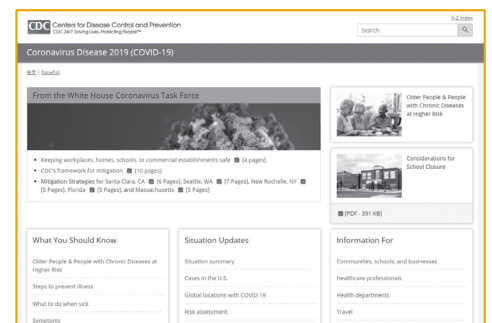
CDC Centers for Disease Control and Prevention
CDC 24/7: Saving Lives, Protecting People™

A-Z Index

Search

Coronavirus Disease 2019 (COVID-19)

中文 | Español

From the White House Coronavirus Task Force

- Keeping workplaces, homes, schools, or commercial establishments safe [4 pages]
- CDC's framework for mitigation [10 pages]
- Mitigation Strategies for Santa Clara, CA [6 Pages], Seattle, WA [7 Pages], New Rochelle, NY [5 Pages], Florida [5 Pages], and Massachusetts [5 Pages]

Older People & People with Chronic Diseases at Higher Risk

Considerations for School Closure

[PDF - 391 KB]

What You Should Know

Older People & People with Chronic Diseases at Higher Risk

Steps to prevent illness

What to do when sick

Symptoms

Situation Updates

Situation summary

Cases in the U.S.

Global locations with COVID-19

Risk assessment

Information For

Communities, schools, and businesses

Healthcare professionals

Health departments

Travel